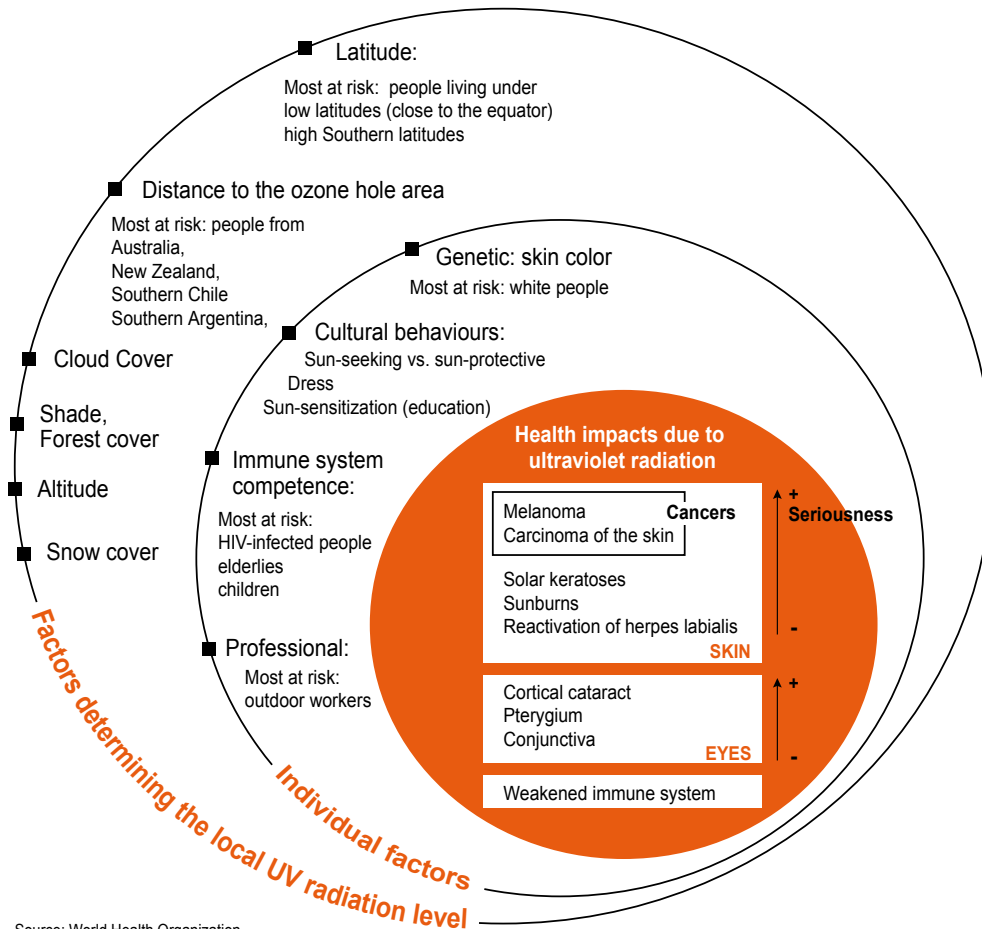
Latitude:
Most at risk: people living under low latitudes (close to the equator) high Southern latitudes

Distance to the ozone hole area
Most at risk: people from Australia, New Zealand, Southern Chile Southern Argentina,

Cloud Cover

Shade, Forest cover

Altitude

Snow cover

Genetic: skin color
Most at risk: white people

Cultural behaviours:
Sun-seeking vs. sun-protective
Dress
Sun-sensitization (education)

Immune system competence:
Most at risk:
HIV-infected people
elderlies
children

Professional:
Most at risk:
outdoor workers

Health impacts due to ultraviolet radiation

Melanoma
Carcinoma of the skin
Cancers

+
Seriousness

Solar keratoses
Sunburns
Reactivation of herpes labialis
-
SKIN

Cortical cataract
Pterygium
Conjunctiva
+
-
EYES

Weakened immune system

Individual factors

Factors determining the local UV radiation level

Source: World Health Organization